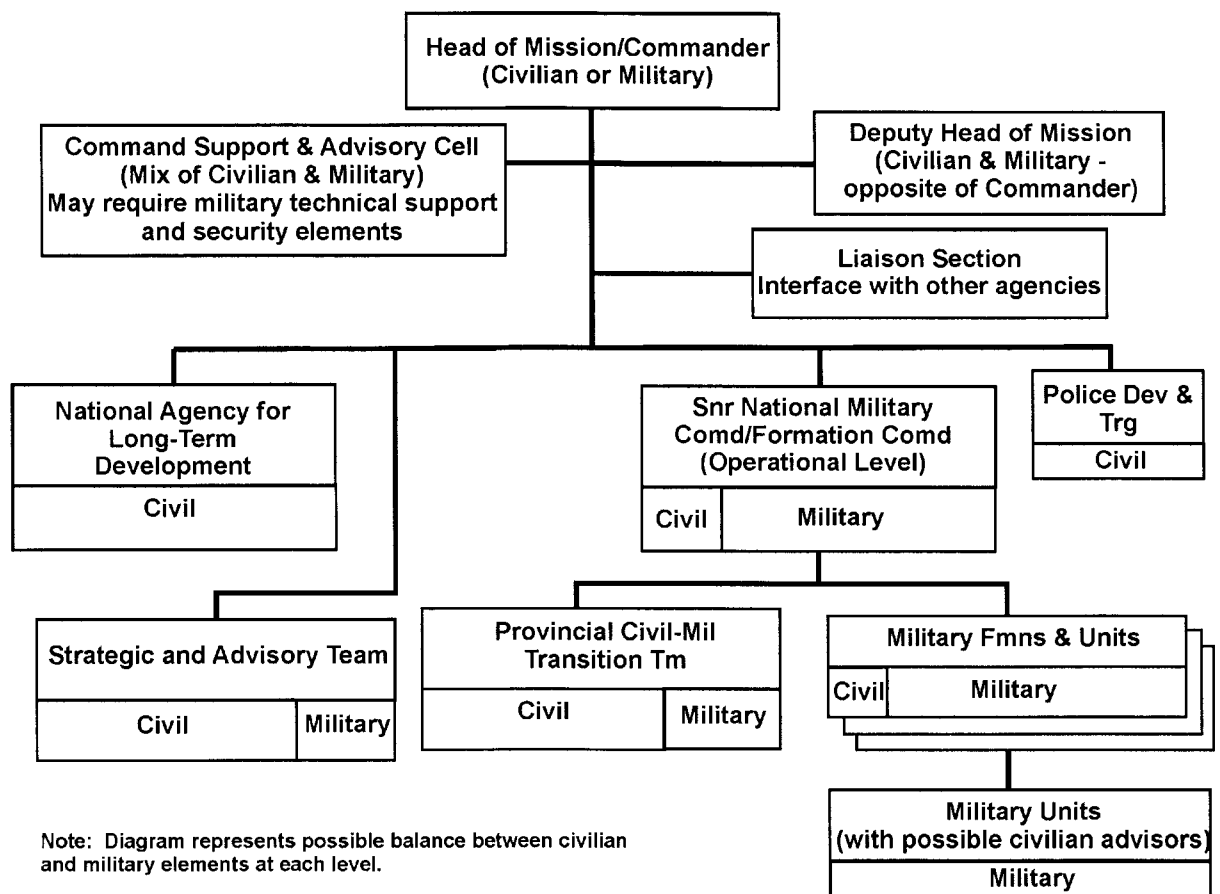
Head of Mission/Commander
(Civilian or Military)

Command Support & Advisory Cell
(Mix of Civilian & Military)
May require military technical support and security elements

Deputy Head of Mission
(Civilian & Military - opposite of Commander)

Liaison Section
Interface with other agencies

National Agency for Long-Term Development

Civil

Snr National Military Comd/Formation Comd
(Operational Level)

Civil

Military

Police Dev & Trg

Civil

Strategic and Advisory Team

Civil

Military

Provincial Civil-Mil Transition Tm

Civil

Military

Military Fmns & Units

Civil

Military

Military Units
(with possible civilian advisors)

Military

Note: Diagram represents possible balance between civilian and military elements at each level.